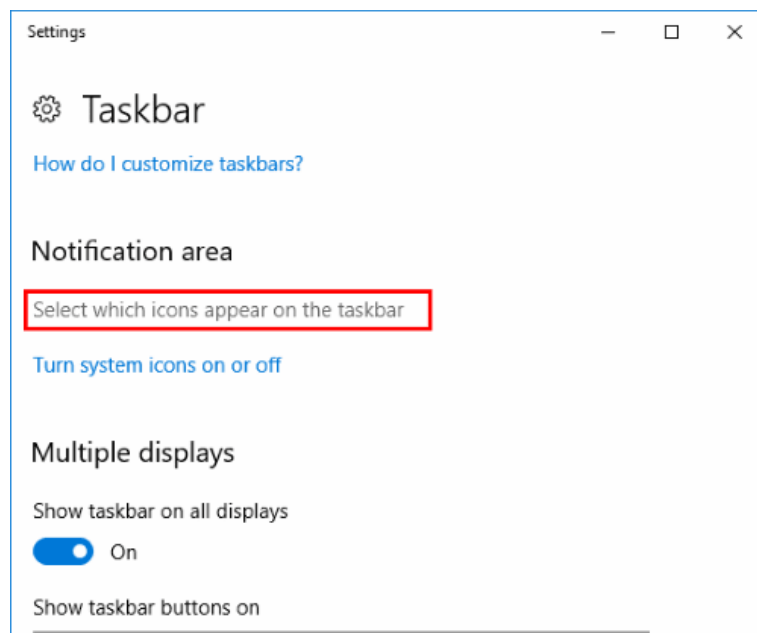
Settings

Taskbar

How do I customize taskbars?

Notification area

Select which icons appear on the taskbar

Turn system icons on or off

Multiple displays

Show taskbar on all displays

On

Show taskbar buttons on